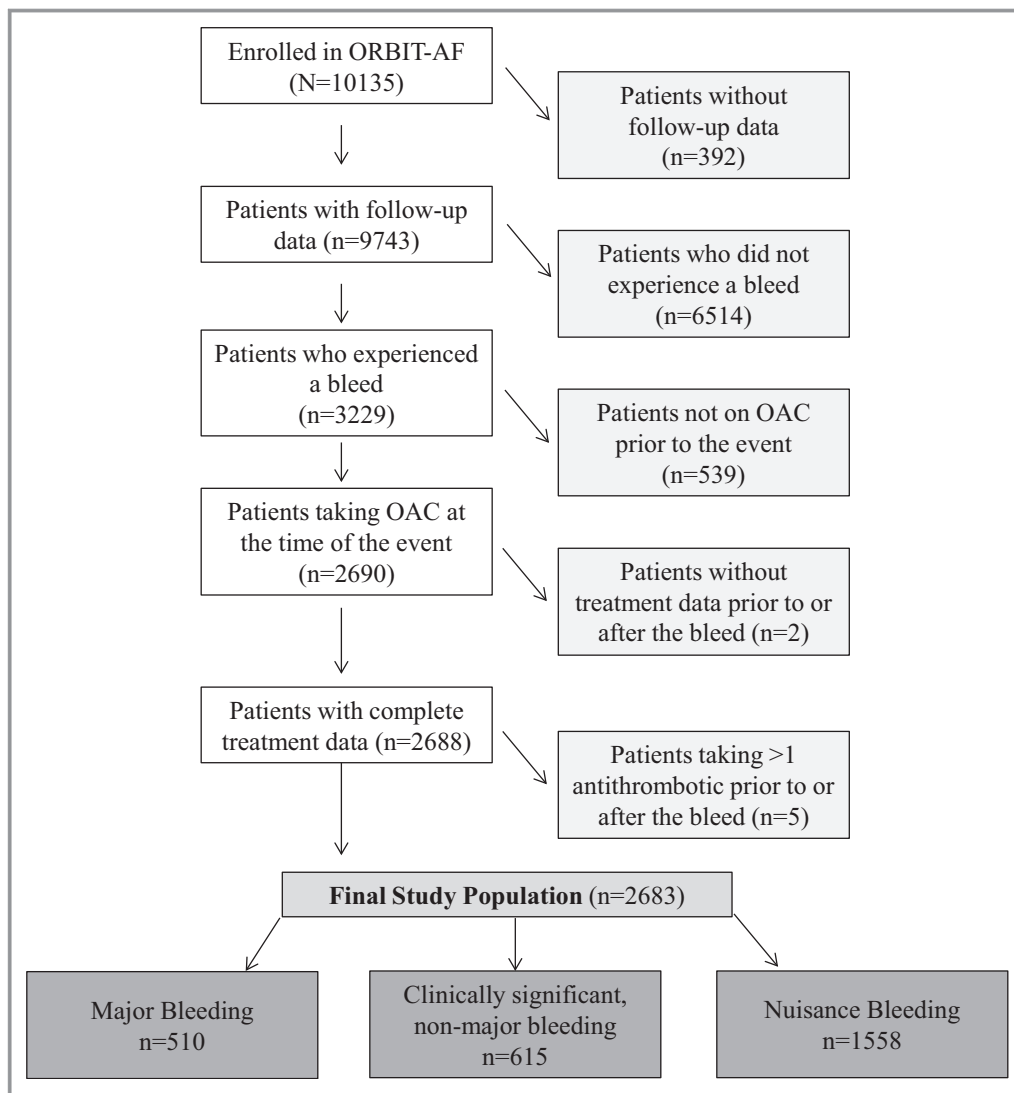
Enrolled in ORBIT-AF (N=10135)

Patients without follow-up data (n=392)

Patients with follow-up data (n=9743)

Patients who did not experience a bleed (n=6514)

Patients who experienced a bleed (n=3229)

Patients not on OAC prior to the event (n=539)

Patients taking OAC at the time of the event (n=2690)

Patients without treatment data prior to or after the bleed (n=2)

Patients with complete treatment data (n=2688)

Patients taking >1 antithrombotic prior to or after the bleed (n=5)

**Final Study Population** (n=2683)

Major Bleeding n=510

Clinically significant, non-major bleeding n=615

Nuisance Bleeding n=1558